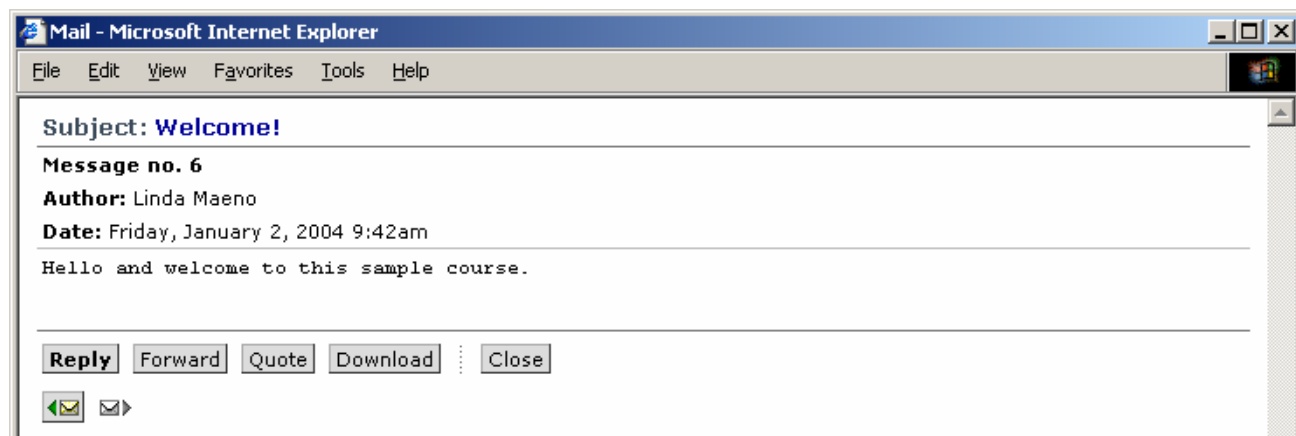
Mail - Microsoft Internet Explorer

File Edit View Favorites Tools Help

Subject: Welcome!

Message no. 6

Author: Linda Maeno

Date: Friday, January 2, 2004 9:42am

Hello and welcome to this sample course.

Reply Forward Quote Download Close